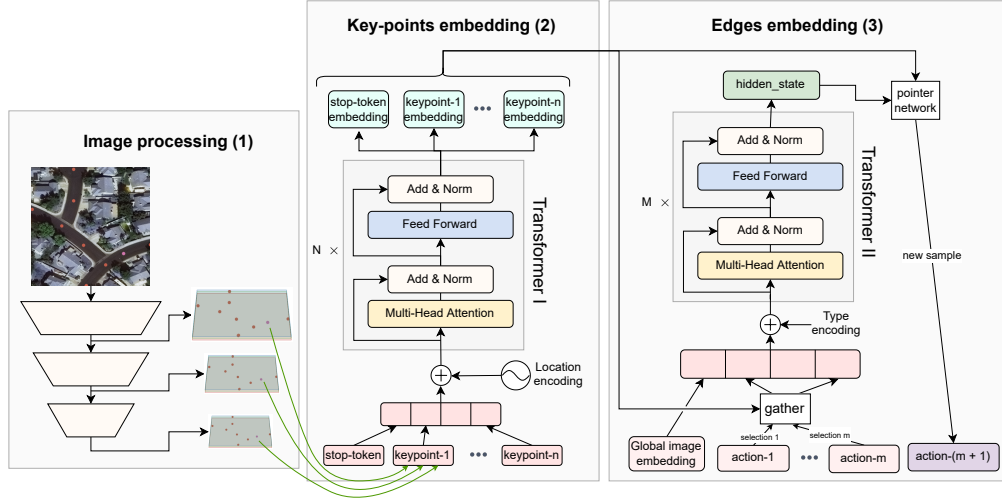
Image processing (1)

Key-points embedding (2)

stop-token embedding
keypoint-1 embedding
•••
keypoint-n embedding

N ×

Add & Norm
Feed Forward
Add & Norm
Multi-Head Attention

Transformer I

Location encoding

stop-token
keypoint-1
•••
keypoint-n

Edges embedding (3)

hidden_state
pointer network

M ×

Add & Norm
Feed Forward
Add & Norm
Multi-Head Attention

Transformer II

new sample

Type encoding

gather

selection 1
selection m

Global image embedding
action-1
•••
action-m
action-(m + 1)